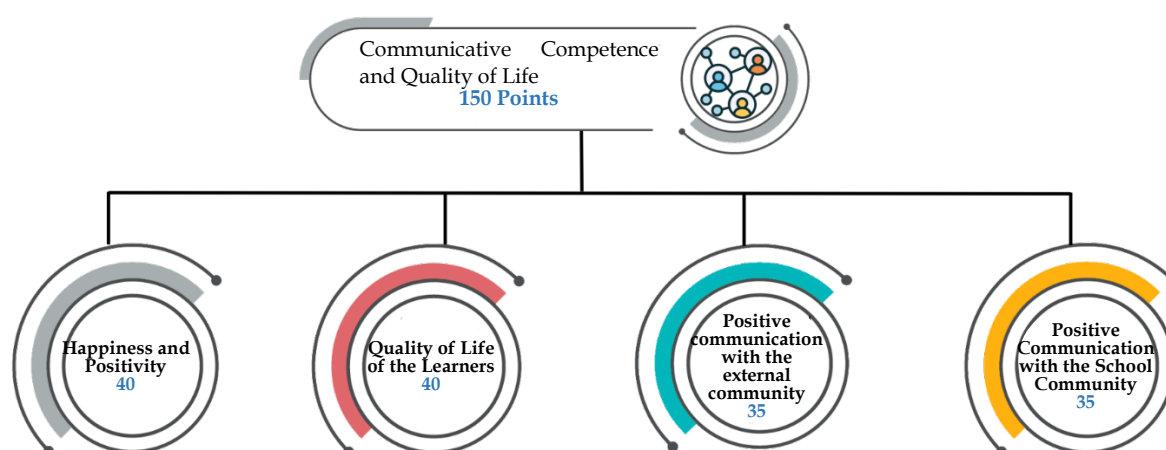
Communicative Competence and Quality of Life
150 Points

Happiness and Positivity
40

Quality of Life of the Learners
40

Positive communication with the external community
35

Positive Communication with the School Community
35